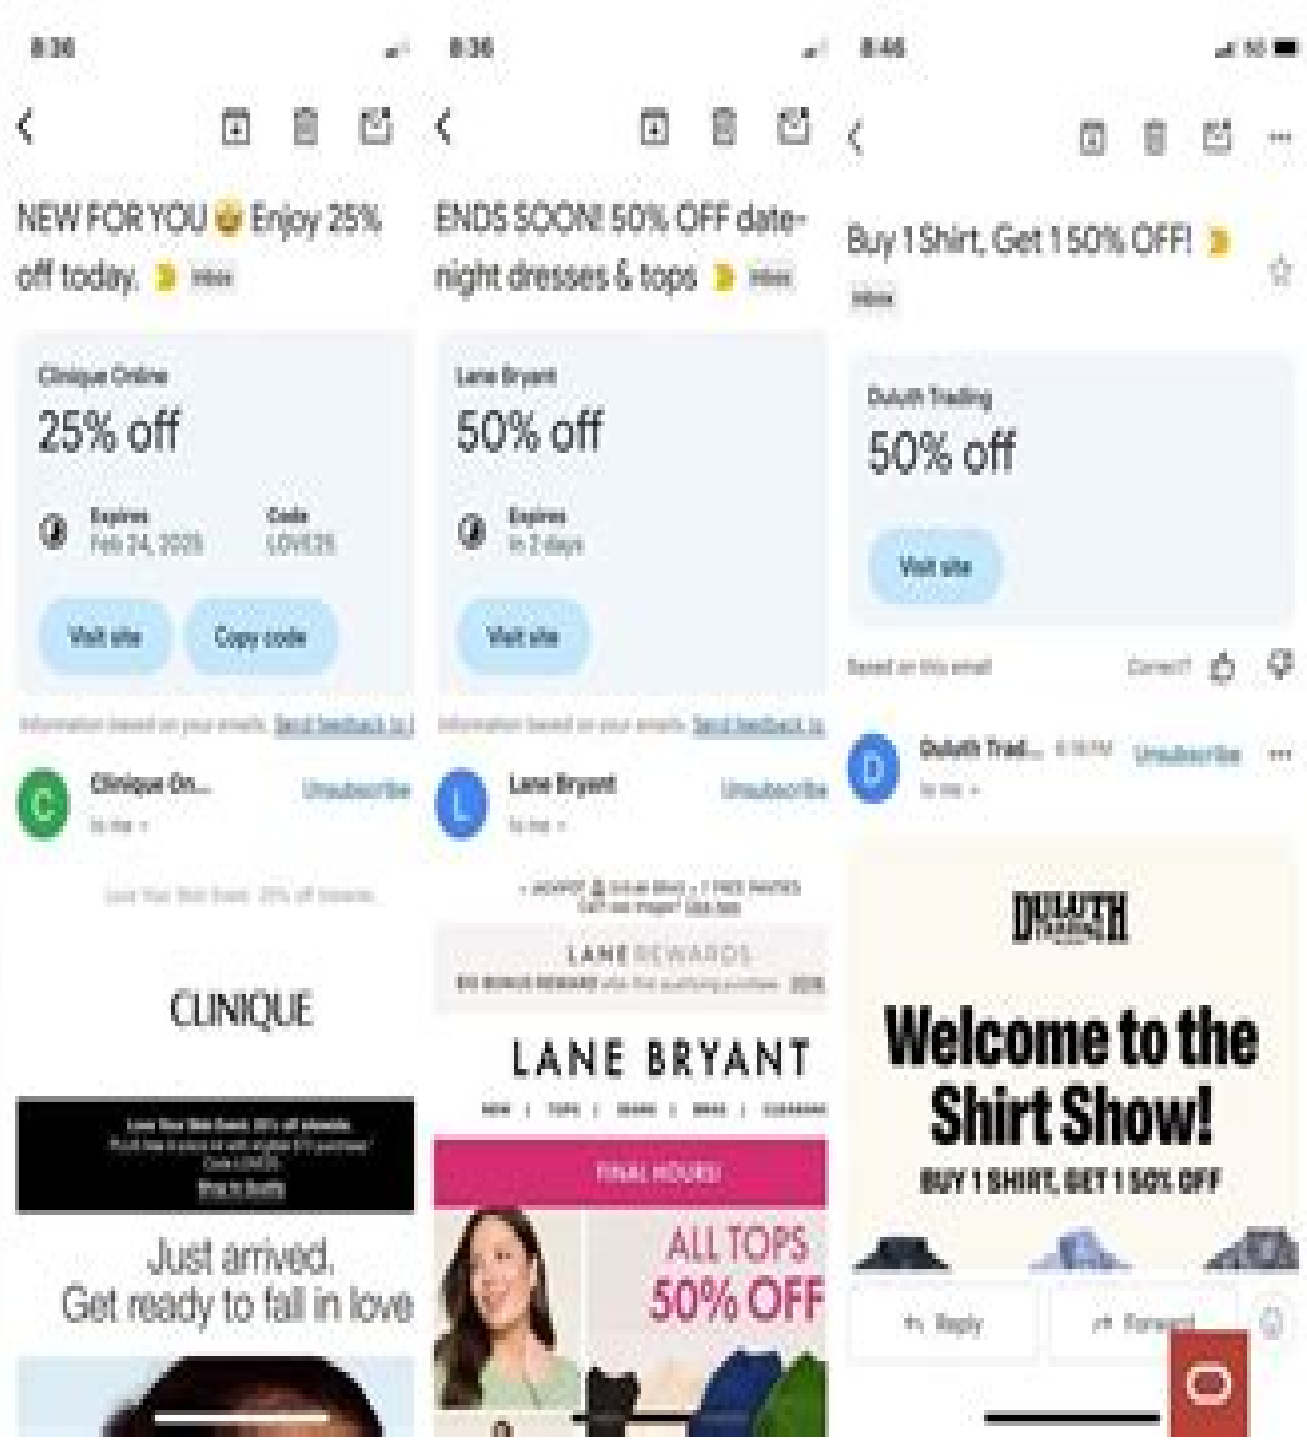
8:36

NEW FOR YOU 😊 Enjoy 25% off today. Inbox

Clinique Online
25% off
Expires Feb 24, 2025
Code LOVE25
Visit site
Copy code

Information based on your emails. Send feedback to

Clinique On... Unsubscribe
to me

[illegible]

CLINIQUE

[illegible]

Just arrived. Get ready to fall in love

8:36

ENDS SOON! 50% OFF date-night dresses & tops Inbox

Lane Bryant
50% off
Expires In 2 days
Visit site

Information based on your emails. Send feedback to

Lane Bryant Unsubscribe
to me

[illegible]

LANE REWARDS
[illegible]

LANE BRYANT
NEW | TOPS | JEANS | BRAS | CLEARANCE

FINAL HOURS!

ALL TOPS 50% OFF

8:46

Buy 1 Shirt, Get 1 50% OFF!
Inbox

Duluth Trading
50% off
Visit site

Based on this email Correct?

Duluth Trad... Unsubscribe
to me

DULUTH TRADING

Welcome to the Shirt Show!
BUY 1 SHIRT, GET 1 50% OFF

Reply
Forward